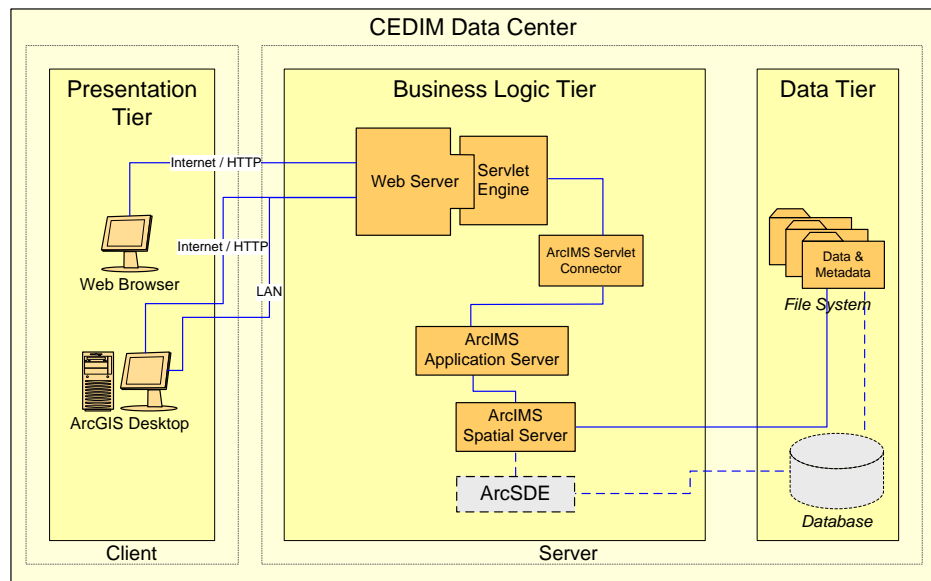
CEDIM Data Center

Presentation Tier

Internet / HTTP

Web Browser

Internet / HTTP

LAN

ArcGIS Desktop

Client

Business Logic Tier

Web Server

Servlet Engine

ArcIMS Servlet Connector

ArcIMS Application Server

ArcIMS Spatial Server

ArcSDE

Server

Data Tier

Data & Metadata

File System

Database